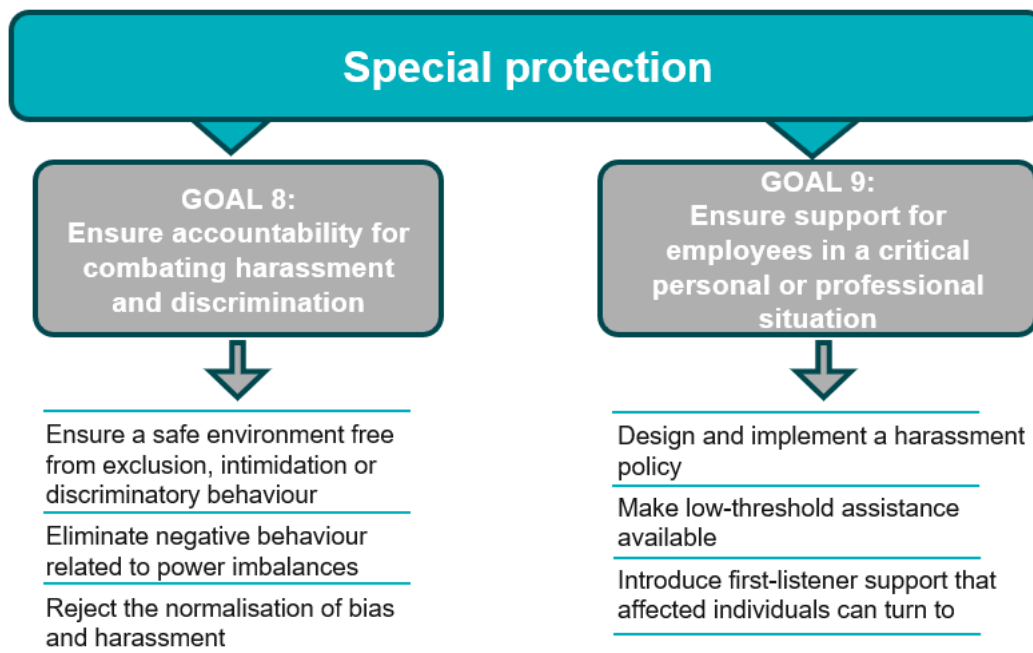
Special protection

GOAL 8:
Ensure accountability for combating harassment and discrimination

Ensure a safe environment free from exclusion, intimidation or discriminatory behaviour

Eliminate negative behaviour related to power imbalances

Reject the normalisation of bias and harassment

GOAL 9:
Ensure support for employees in a critical personal or professional situation

Design and implement a harassment policy

Make low-threshold assistance available

Introduce first-listener support that affected individuals can turn to